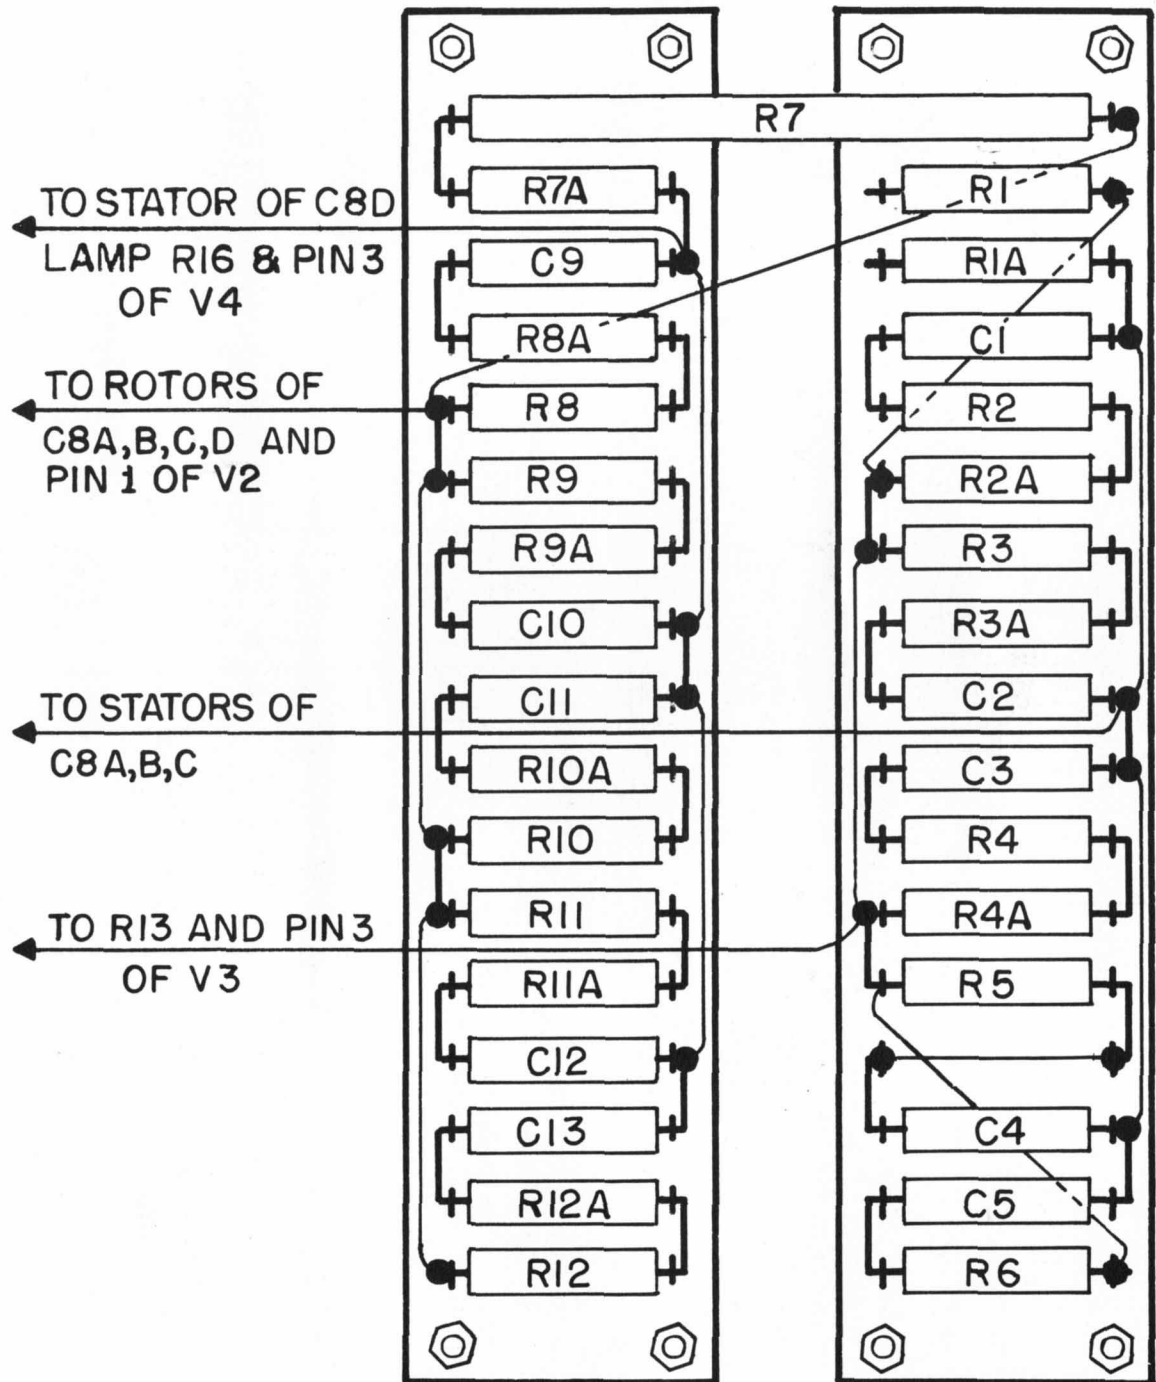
R7

TO STATOR OF C8D LAMP R16 & PIN 3 OF V4

TO ROTORS OF C8A, B, C, D AND PIN 1 OF V2

TO STATORS OF C8A, B, C

TO R13 AND PIN 3 OF V3

R7A
C9
R8A
R8
R9
R9A
C10
C11
R10A
R10
R11
R11A
C12
C13
R12A
R12

R1
R1A
C1
R2
R2A
R3
R3A
C2
C3
R4
R4A
R5
C4
C5
R6